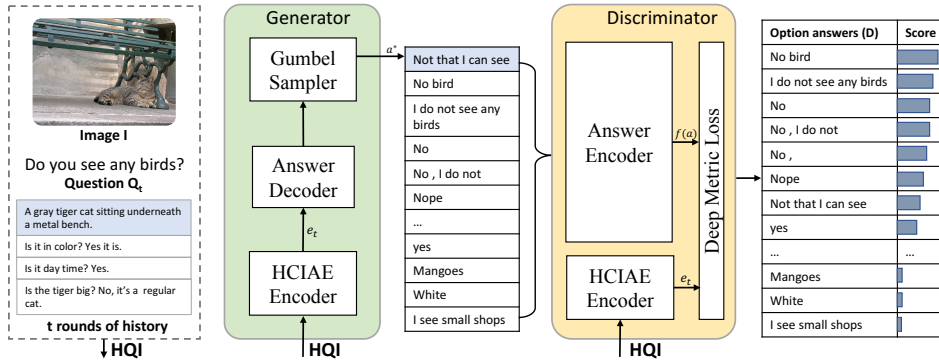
Image I

Do you see any birds?
Question $Q_t$

A gray tiger cat sitting underneath a metal bench.

Is it in color? Yes it is.

Is it day time? Yes.

Is the tiger big? No, it's a regular cat.

t rounds of history

HQI

Generator

Gumbel Sampler

Answer Decoder

$e_t$

HCIAE Encoder

HQI

$a^*$

| |
|---|
| Not that I can see |
| No bird |
| I do not see any birds |
| No |
| No , I do not |
| Nope |
| ... |
| yes |
| Mangoes |
| White |
| I see small shops |

Discriminator

Answer Encoder

$f(a)$

Deep Metric Loss

HCIAE Encoder

$e_t$

HQI

| Option answers (D) | Score |
|---|---|
| No bird | |
| I do not see any birds | |
| No | |
| No , I do not | |
| No , | |
| Nope | |
| Not that I can see | |
| yes | |
| ... | ... |
| Mangoes | |
| White | |
| I see small shops | |